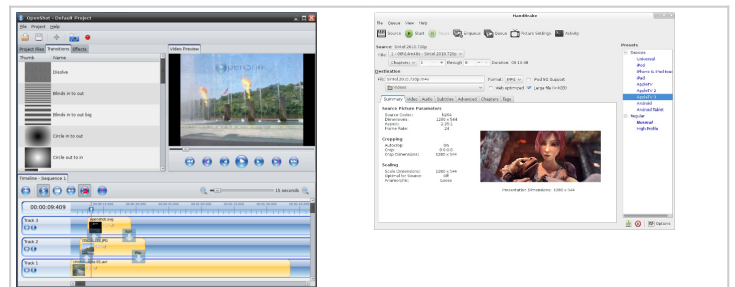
OpenShot - Default Project

File Project Help

Project Files Transitions Effects

Video Preview

Thumb Name

Dissolve

Blinds in to out

Blinds in to out big

Circle in to out

Circle out to in

Timeline - Sequence 1

15 seconds

00:00:09:409

Track 3

Track 2

Track 1

HandBrake

File Queue View Help

Source Start Pause Add to Queue Show Queue Picture Settings Activity Window

Source: Sintel 2010 720p

Title: 1 (00h14m48s) - Sintel 2010 720p

Chapters 1 through 8 Duration: 00:14:48

Destination

File: Sintel_2010_720p.m4v

Format: MP4 file iPod 5G Support

Web optimized Large file (>4GB)

Summary Video Audio Subtitles Advanced Chapters Tags

Source Picture Parameters

Source Crop:

Dimensions: 1280 x 544

Aspect: 2.35:1

Frame Rate: 24

Cropping

Autocrop: On

Crop: 0:0:0:0

Crop Dimensions: 1280 x 544

Scaling

Scale Dimensions: 1280 x 544

Optimal for Source: Off

Anamorphic: Loose

Presentation Dimensions: 1280 x 544

Presets

Devices

Universal

iPod

iPhone & iPod touch

iPad

AppleTV

AppleTV 2

AppleTV 3

Android

Android Tablet

Regular

Normal

High Profile

Options